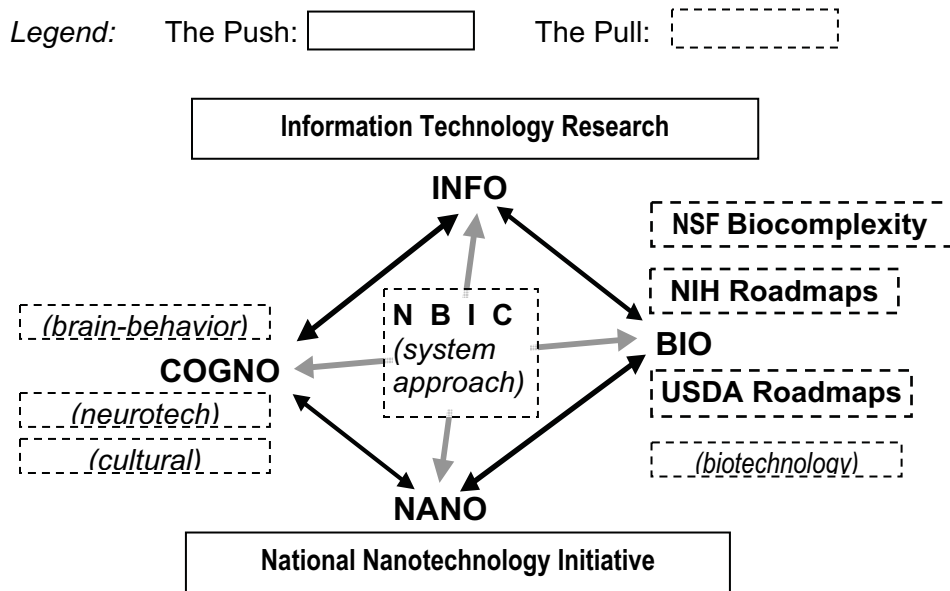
Legend: The Push: The Pull:

Information Technology Research

INFO

NSF Biocomplexity

NIH Roadmaps

(brain-behavior)

N B I C
(system approach)

BIO

COGNO

USDA Roadmaps

(neurotech)

(cultural)

(biotechnology)

NANO

National Nanotechnology Initiative